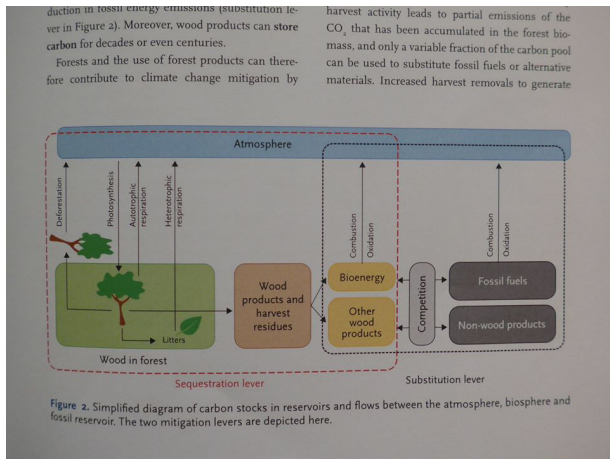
duction in fossil energy emissions (substitution lever in Figure 2). Moreover, wood products can **store carbon** for decades or even centuries.

Forests and the use of forest products can therefore contribute to climate change mitigation by

harvest activity leads to partial emissions of the $CO_2$ that has been accumulated in the forest biomass, and only a variable fraction of the carbon pool can be used to substitute fossil fuels or alternative materials. Increased harvest removals to generate

Atmosphere

Deforestation

Photosynthesis

Autotrophic respiration

Heterotrophic respiration

Litters

Wood in forest

Wood products and harvest residues

Combustion

Oxidation

Bioenergy

Other wood products

Competition

Combustion

Oxidation

Fossil fuels

Non-wood products

Sequestration lever

Substitution lever

Figure 2. Simplified diagram of carbon stocks in reservoirs and flows between the atmosphere, biosphere and fossil reservoir. The two mitigation levers are depicted here.